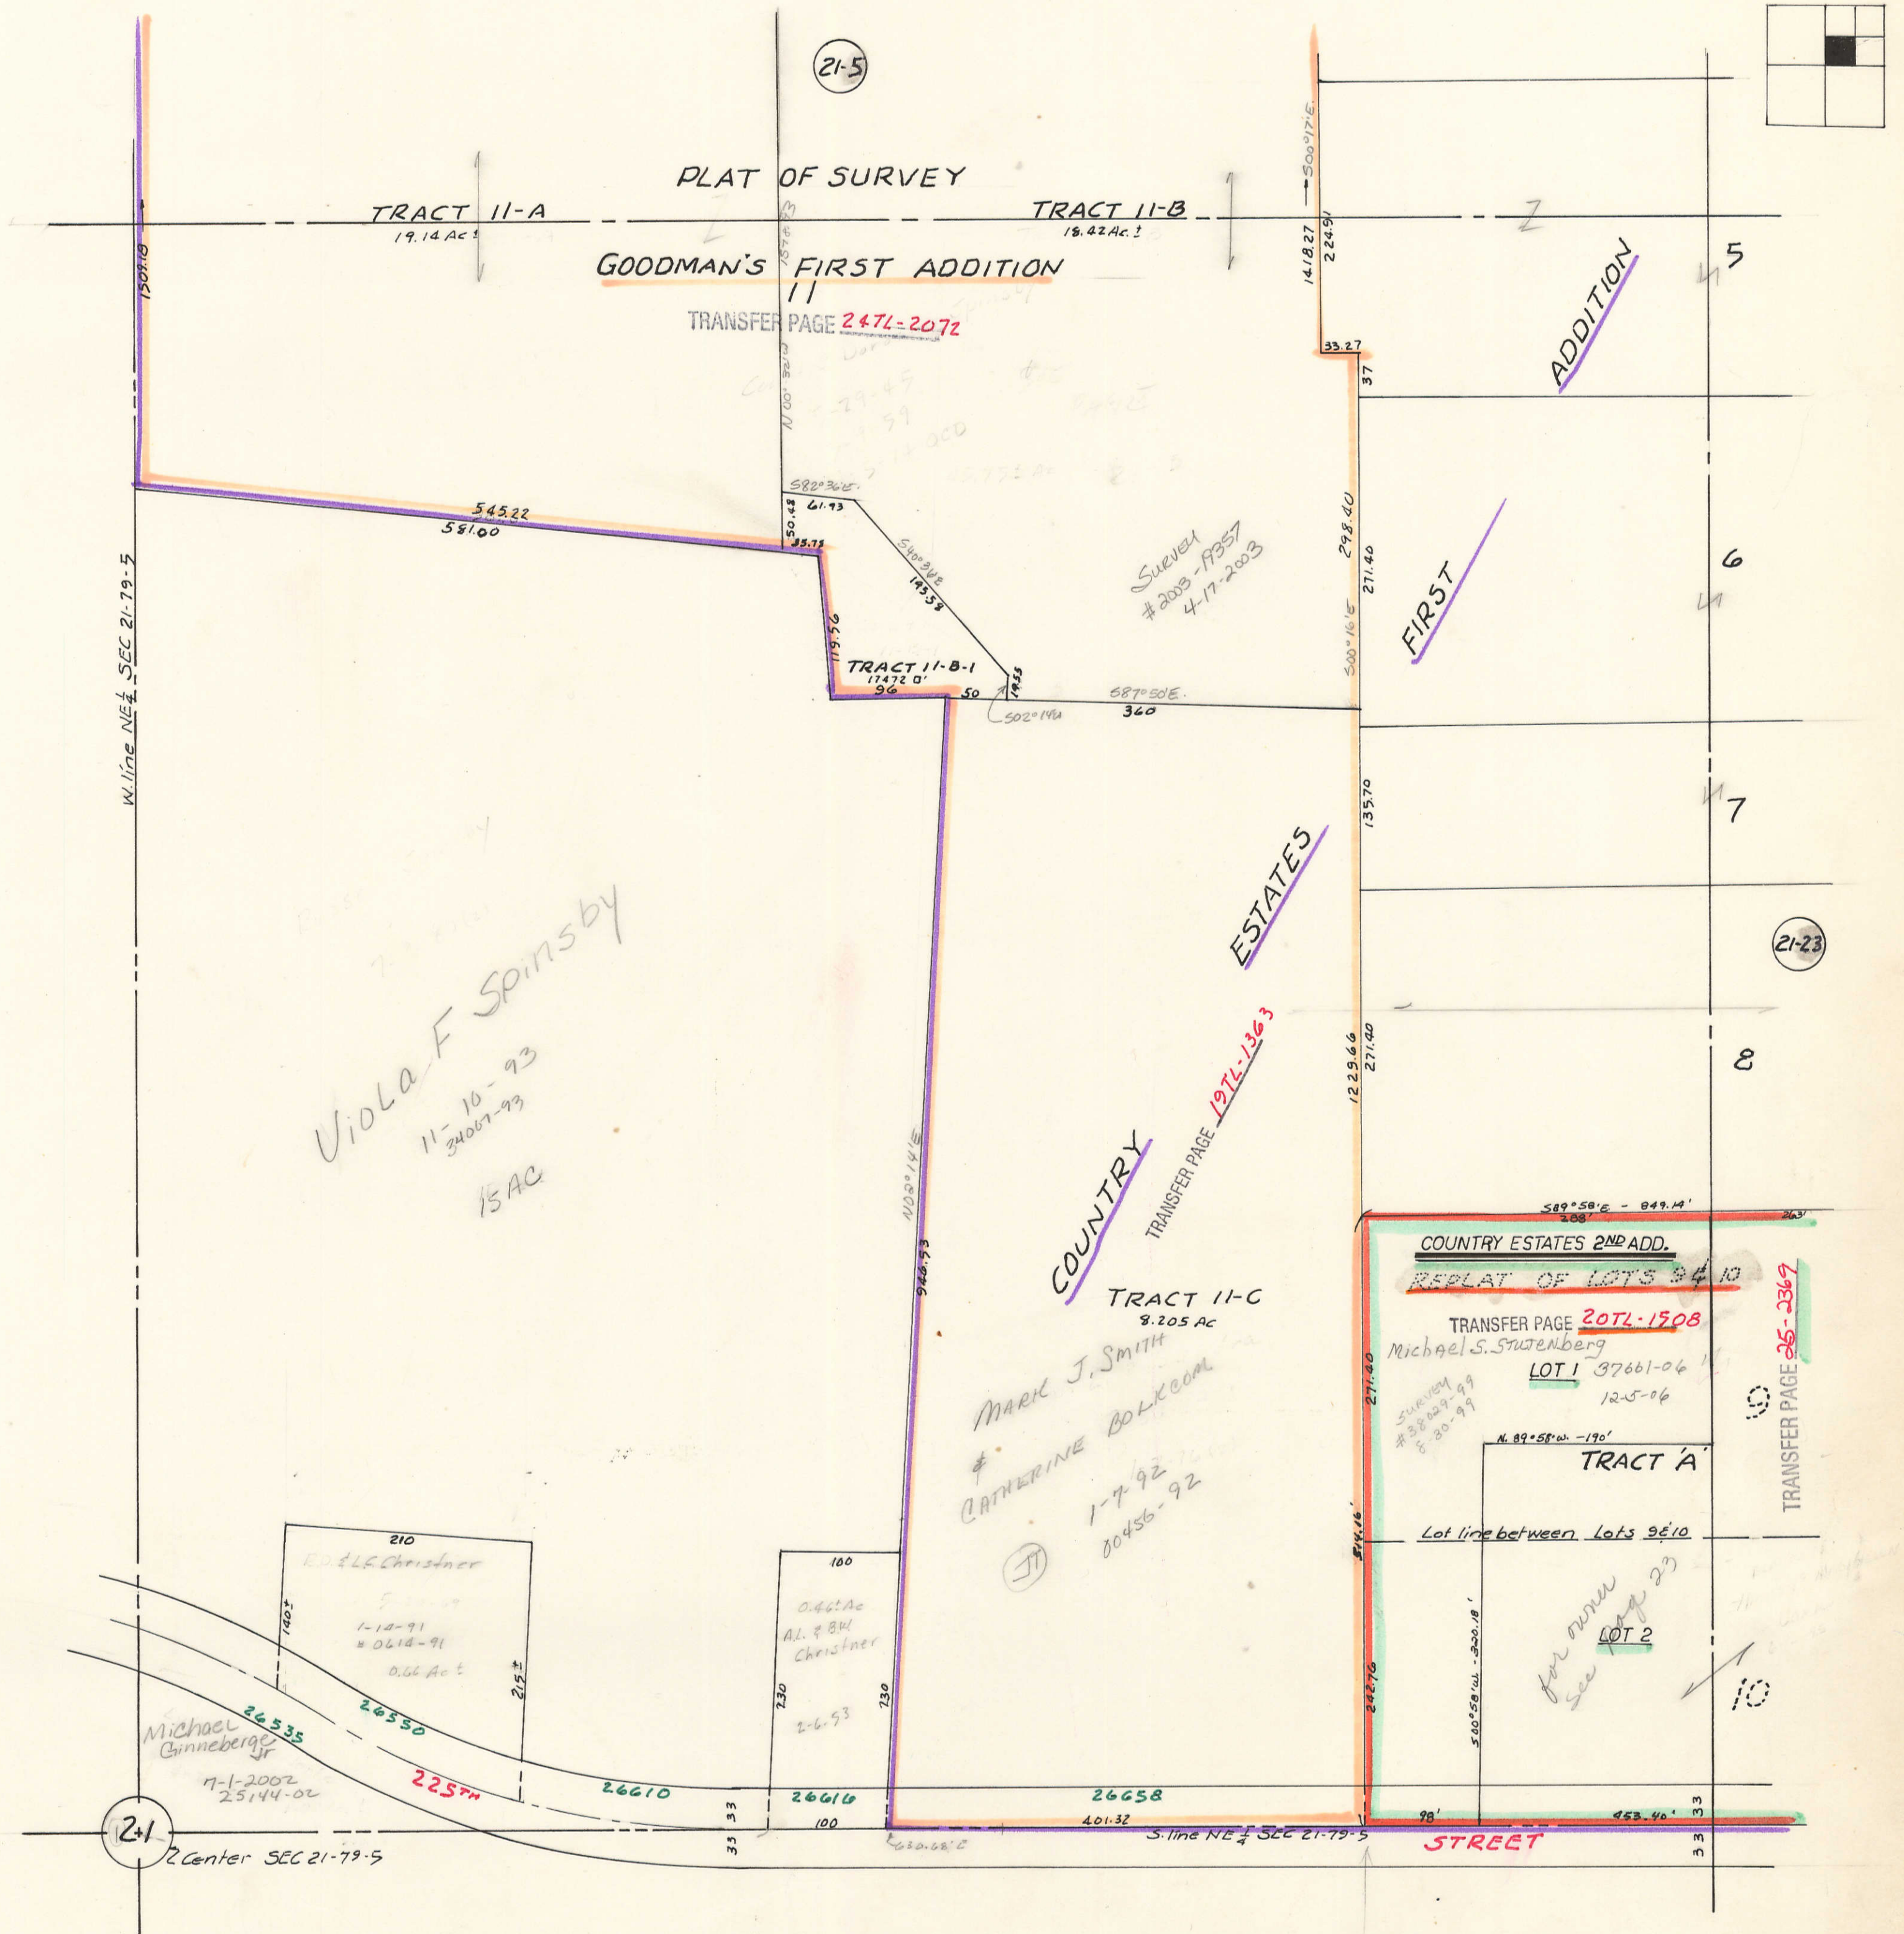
21-5

PLAT OF SURVEY

TRACT 11-A
19.14 Ac±

TRACT 11-B
18.42 Ac.±

GOODMAN'S FIRST ADDITION

11

TRANSFER PAGE 24TL-2072

1418.27
224.91
S00°17'E

33.27
37

ADDITION

5

1309.18

545.22
581.00

S82°36'E
61.93
50.48
33.75

S40°36'E
145.58

119.56

TRACT 11-B-1
17472 □'
96
50
14.55
S02°14'W
S87°50'E
360

Survey
#2003-19357
4-17-2003

298.40
271.40
S00°16'E

FIRST

6

W. line NE¼ SEC 21-79-5

135.70

7

ESTATES

21-23

Viola F Spinsby
11-10-93
34067-93
15AC

N00°14'E
948.73

TRANSFER PAGE 19TL-1363

1229.66
271.40

8

COUNTRY

TRACT 11-C
8.205 Ac

MARK J. SMITH
&
CATHERINE BOLKCOM
1-7-92
00456-92

S89°58'E - 849.14'
288'
263'

COUNTRY ESTATES 2ND ADD.
REPLAT OF LOTS 9 & 10

TRANSFER PAGE 20TL-1508
Michael S. Stutenberg
LOT 1 37661-06
12-5-06

TRANSFER PAGE 25-2369

Survey
#38029-99
8-30-99

271.40

N. 89°58' W. -190'
TRACT 'A'

9

Lot line between Lots 9 & 10

514.16'

210
E.D. & L.F. Christner
1-14-91
#0614-91
0.66 Ac±
140±
215±

100
0.46± Ac
A.L. & B.M. Christner
2-6-53
230
230

for owner
see page 23

LOT 2

S00°58'W -320.18'

242.76

10

Michael
Ginneberge Jr
7-1-2002
25144-02

26535
26550
225TH
26610
26616
26658

33 33
100
401.32
630.68'
98'
453.40'
33 33

21
¼ Center SEC 21-79-5

S. line NE¼ SEC 21-79-5

STREET